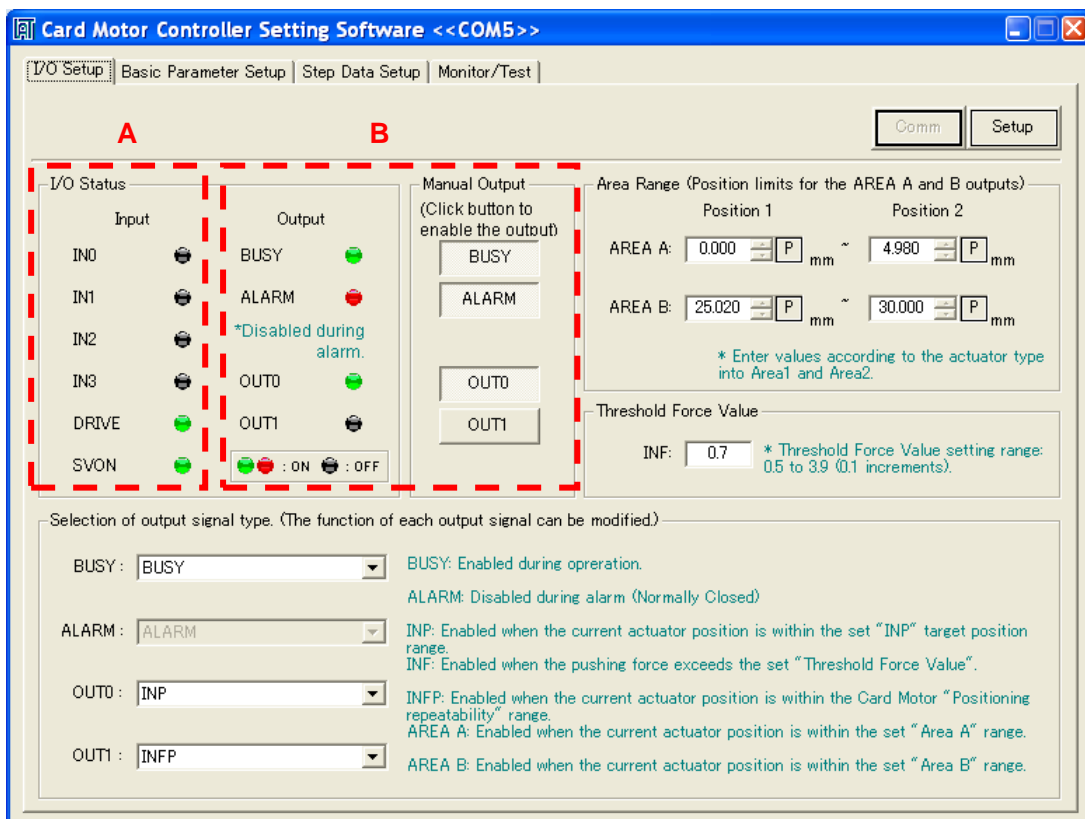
Card Motor Controller Setting Software <<COM5>>

I/O Setup | Basic Parameter Setup | Step Data Setup | Monitor/Test

A

B

Comm

Setup

I/O Status

Input

IN0

IN1

IN2

IN3

DRIVE

SVON

Output

BUSY

ALARM

*Disabled during alarm.

OUT0

OUT1

: ON : OFF

Manual Output

(Click button to enable the output)

BUSY

ALARM

OUT0

OUT1

Area Range (Position limits for the AREA A and B outputs)

Position 1

Position 2

AREA A: 0.000 P mm ~ 4.980 P mm

AREA B: 25.020 P mm ~ 30.000 P mm

* Enter values according to the actuator type into Area1 and Area2.

Threshold Force Value

INF: 0.7

* Threshold Force Value setting range: 0.5 to 3.9 (0.1 increments).

Selection of output signal type. (The function of each output signal can be modified.)

BUSY : BUSY

ALARM : ALARM

OUT0 : INP

OUT1 : INFP

BUSY: Enabled during opreration.

ALARM: Disabled during alarm (Normally Closed)

INP: Enabled when the current actuator position is within the set "INP" target position range.

INF: Enabled when the pushing force exceeds the set "Threshold Force Value".

INFP: Enabled when the current actuator position is within the Card Motor "Positioning repeatability" range.

AREA A: Enabled when the current actuator position is within the set "Area A" range.

AREA B: Enabled when the current actuator position is within the set "Area B" range.